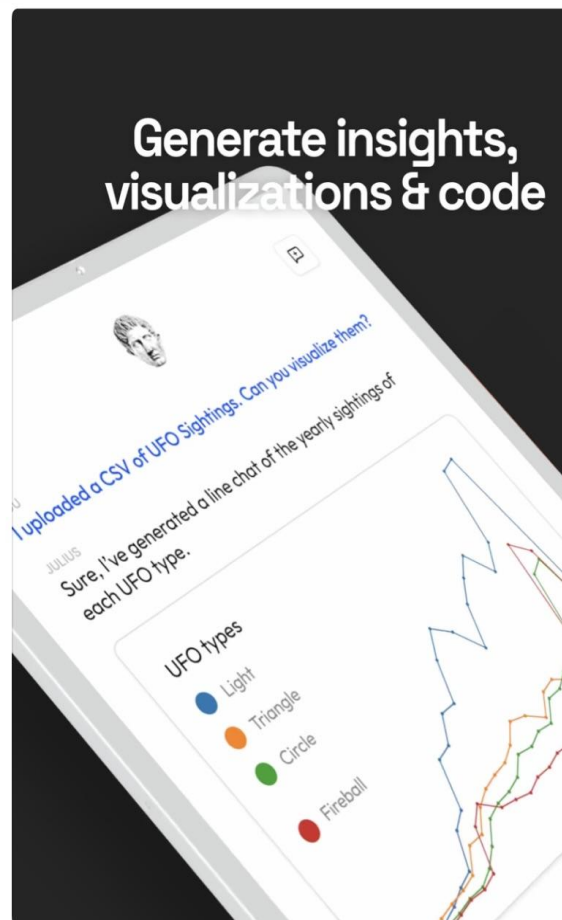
Generate insights, visualizations & code

U
I uploaded a CSV of UFO Sightings. Can you visualize them?

JULIUS
Sure, I've generated a line chat of the yearly sightings of each UFO type.

UFO types
Light
Triangle
Circle
Fireball